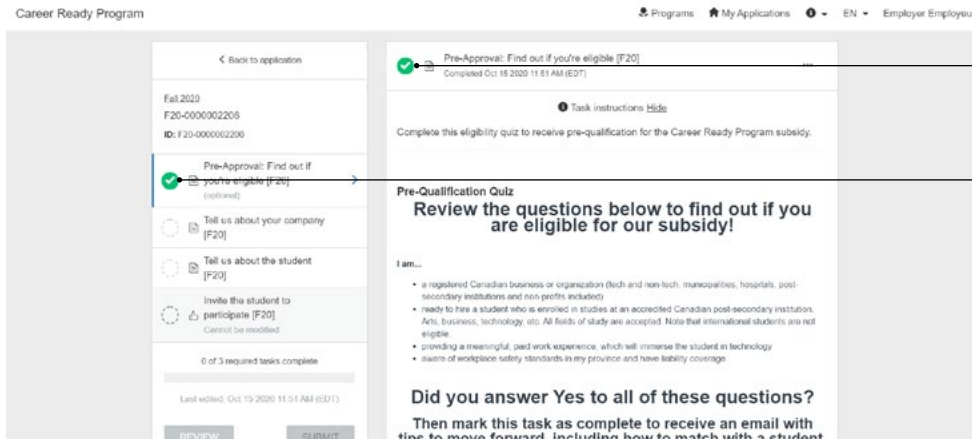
Career Ready Program

Programs My Applications EN Employer Employeu

< Back to application

Fall 2020
F20-0000002206
ID: F20-0000002206

Pre-Approval: Find out if you're eligible [F20]
(optional)

Tell us about your company [F20]

Tell us about the student [F20]

Invite the student to participate [F20]
Cannot be modified

0 of 3 required tasks complete

Last edited: Oct 15 2020 11:51 AM (EDT)

REVIEW SUBMIT

Pre-Approval: Find out if you're eligible [F20]
Completed Oct 15 2020 11:51 AM (EDT)

Task instructions Hide

Complete this eligibility quiz to receive pre-qualification for the Career Ready Program subsidy.

Pre-Qualification Quiz
Review the questions below to find out if you are eligible for our subsidy!

I am...

• a registered Canadian business or organization (tech and non-tech, municipalities, hospitals, post-secondary institutions and non-profits included)
• ready to hire a student who is enrolled in studies at an accredited Canadian post-secondary institution. Arts, business, technology, etc. All fields of study are accepted. Note that international students are not eligible.
• providing a meaningful, paid work experience, which will immerse the student in technology
• aware of workplace safety standards in my province and have liability coverage

Did you answer Yes to all of these questions?

Then mark this task as complete to receive an email with tips to move forward, including how to match with a student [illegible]